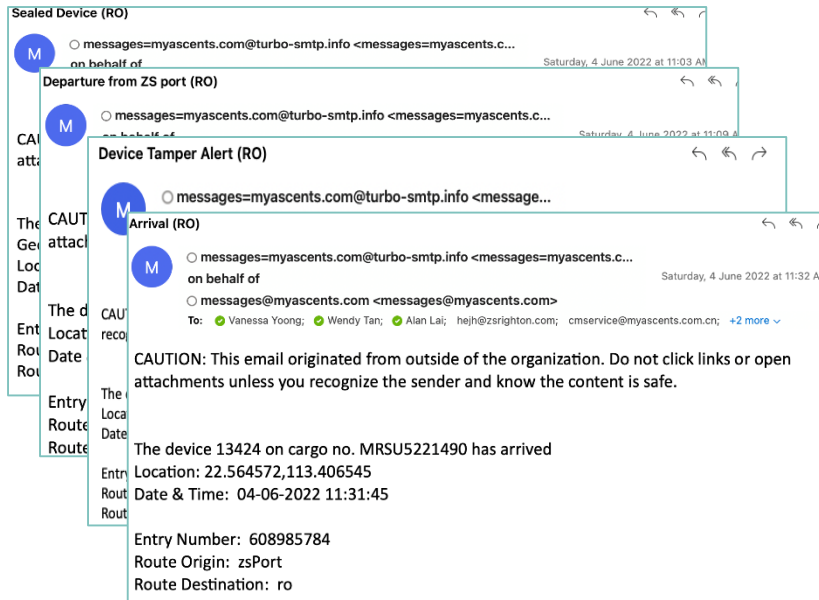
Sealed Device (RO)

M

messages=myascents.com@turbo-smtp.info <messages=myascents.c...
on behalf of
Saturday, 4 June 2022 at 11:03 A

CAU
attac

The
Geo
Loc
Dat

Ent
Rou
Rou

Departure from ZS port (RO)

M

messages=myascents.com@turbo-smtp.info <messages=myascents.c...
on behalf of
Saturday, 4 June 2022 at 11:09 A

CAUT
attach

The d
Locat
Date

Entry
Route
Route

Device Tamper Alert (RO)

M

messages=myascents.com@turbo-smtp.info <message...

CAU
recog

The
Loca
Date

Entr
Rout
Rout

Arrival (RO)

M

messages=myascents.com@turbo-smtp.info <messages=myascents.c...
on behalf of
Saturday, 4 June 2022 at 11:32 A
messages@myascents.com <messages@myascents.com>
To: Vanessa Yoong; Wendy Tan; Alan Lai; hejh@zsrighton.com; cmservice@myascents.com.cn; +2 more

CAUTION: This email originated from outside of the organization. Do not click links or open attachments unless you recognize the sender and know the content is safe.

The device 13424 on cargo no. MRSU5221490 has arrived
Location: 22.564572,113.406545
Date & Time: 04-06-2022 11:31:45

Entry Number: 608985784
Route Origin: zsPort
Route Destination: ro